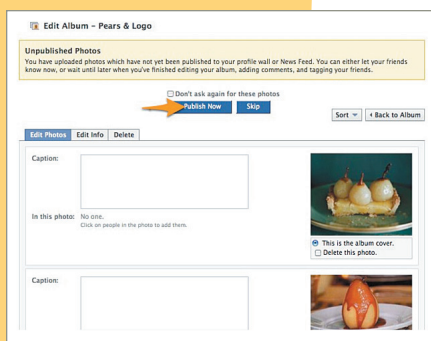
Edit Album - Pears & Logo

Unpublished Photos
You have uploaded photos which have not yet been published to your profile wall or News Feed. You can either let your friends know now, or wait until later when you've finished editing your album, adding comments, and tagging your friends.

Don't ask again for these photos

Publish Now
Skip

Sort
Back to Album

Edit Photos
Edit Info
Delete

Caption:

In this photo: No one.
Click on people in the photo to add them.

This is the album cover.
Delete this photo.

Caption: